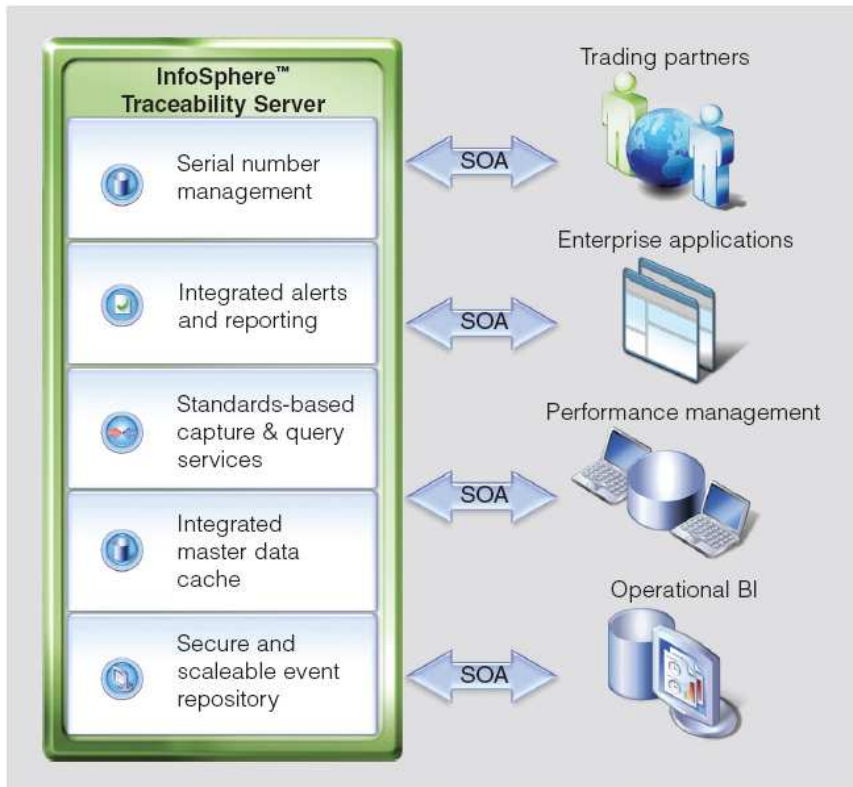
InfoSphere™ Traceability Server

Serial number management

Integrated alerts and reporting

Standards-based capture & query services

Integrated master data cache

Secure and scaleable event repository

SOA

SOA

SOA

SOA

Trading partners

Enterprise applications

Performance management

Operational BI